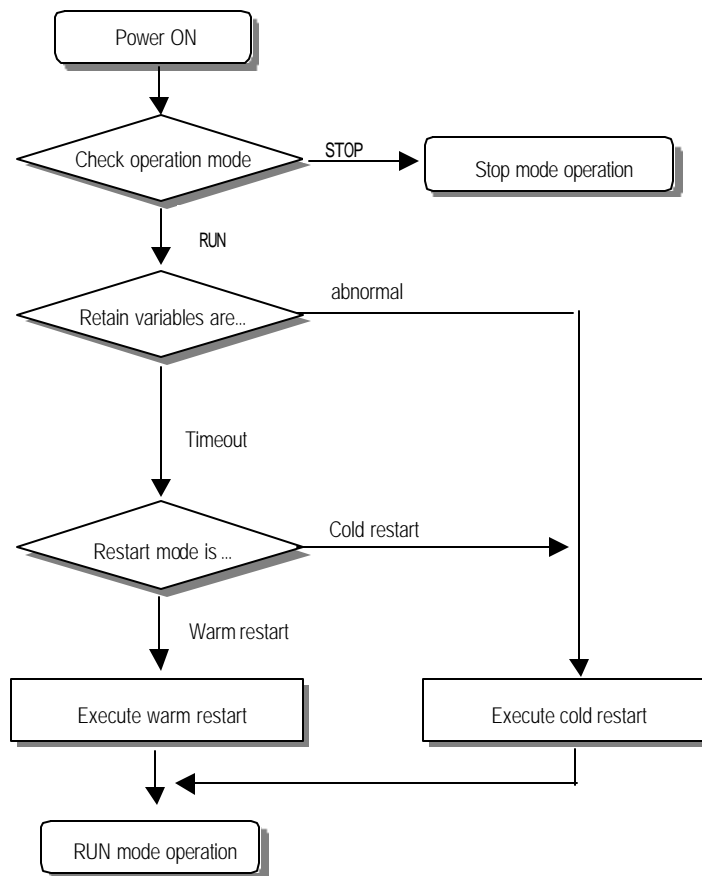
Power ON

Check operation mode

STOP

Stop mode operation

RUN

Retain variables are...

abnormal

Timeout

Restart mode is ...

Cold restart

Warm restart

Execute warm restart

Execute cold restart

RUN mode operation